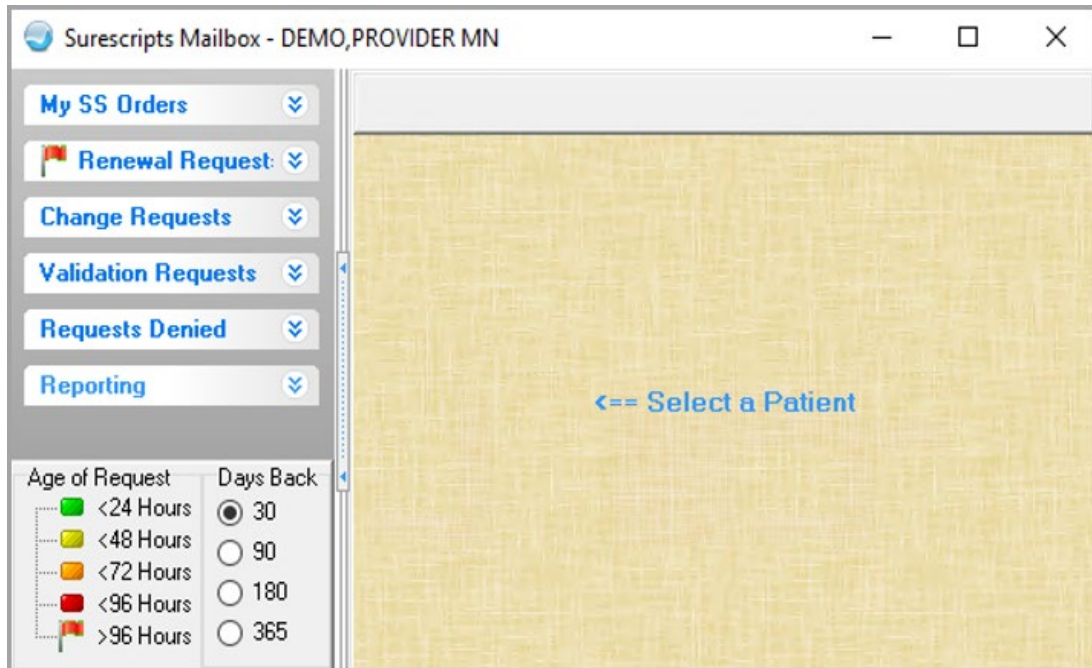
Surescripts Mailbox - DEMO,PROVIDER MN

My SS Orders

Renewal Request:

Change Requests

Validation Requests

Requests Denied

Reporting

<== Select a Patient

Age of Request
<24 Hours
<48 Hours
<72 Hours
<96 Hours
>96 Hours

Days Back
30
90
180
365